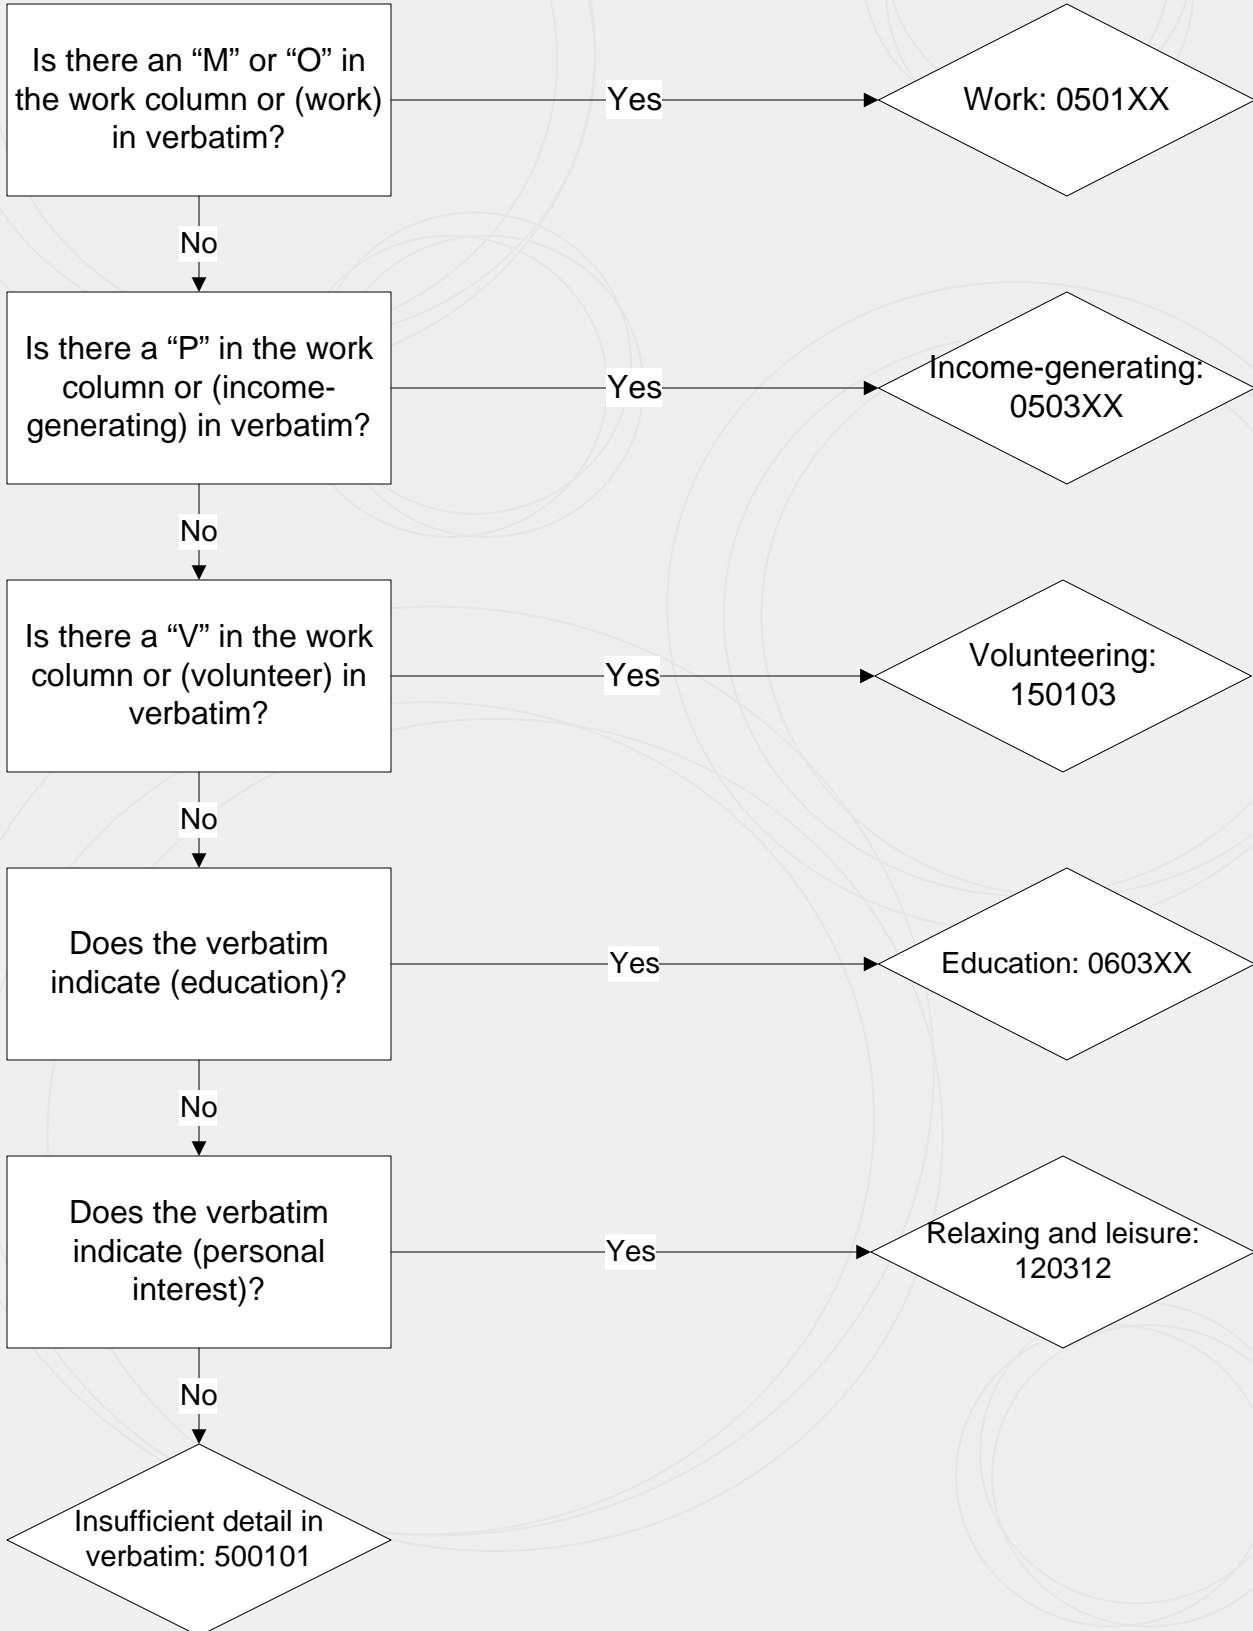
Is there an “M” or “O” in the work column or (work) in verbatim?

Yes

Work: 0501XX

No

Is there a “P” in the work column or (income-generating) in verbatim?

Yes

Income-generating: 0503XX

No

Is there a “V” in the work column or (volunteer) in verbatim?

Yes

Volunteering: 150103

No

Does the verbatim indicate (education)?

Yes

Education: 0603XX

No

Does the verbatim indicate (personal interest)?

Yes

Relaxing and leisure: 120312

No

Insufficient detail in verbatim: 500101